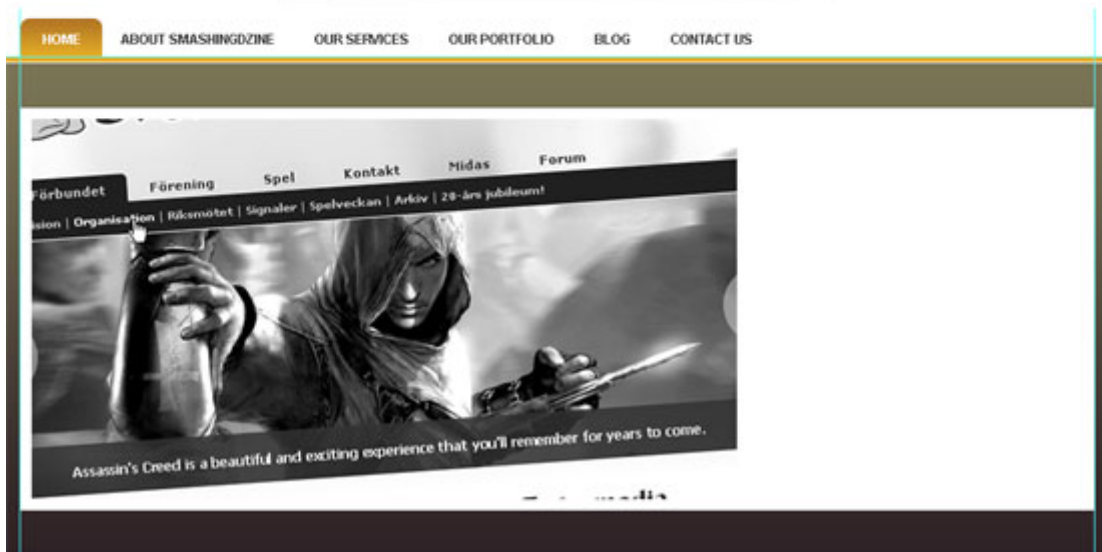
HOME ABOUT SMASHINGDZINE OUR SERVICES OUR PORTFOLIO BLOG CONTACT US

Förbundet Förening Spel Kontakt Midas Forum

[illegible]sion | Organisation | Riksmötet | Signaler | Spelveckan | Arkiv | 20-års jubileum!

Assassin's Creed is a beautiful and exciting experience that you'll remember for years to come.

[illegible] media